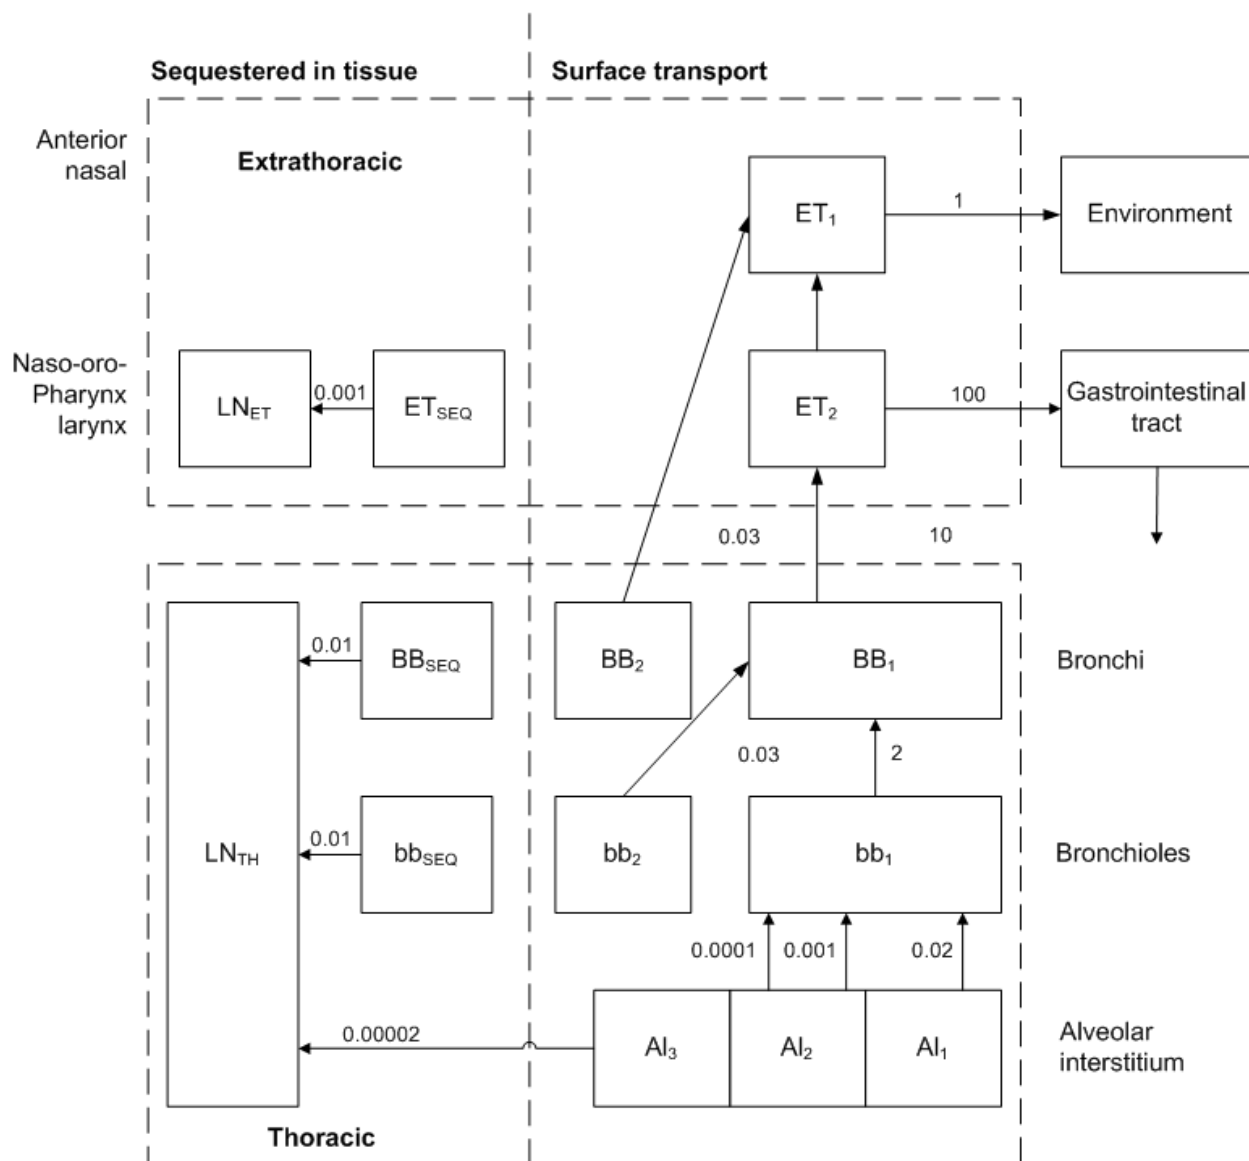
Sequestered in tissue

Surface transport

Anterior nasal

Extrathoracic

$ET_1$

1

Environment

Naso-oro-Pharynx larynx

$LN_{ET}$

0.001

$ET_{SEQ}$

$ET_2$

100

Gastrointestinal tract

0.03

10

$LN_{TH}$

0.01

$BB_{SEQ}$

$BB_2$

$BB_1$

Bronchi

0.03

2

0.01

$bb_{SEQ}$

$bb_2$

$bb_1$

Bronchioles

0.0001

0.001

0.02

0.00002

$AI_3$

$AI_2$

$AI_1$

Alveolar interstitium

Thoracic